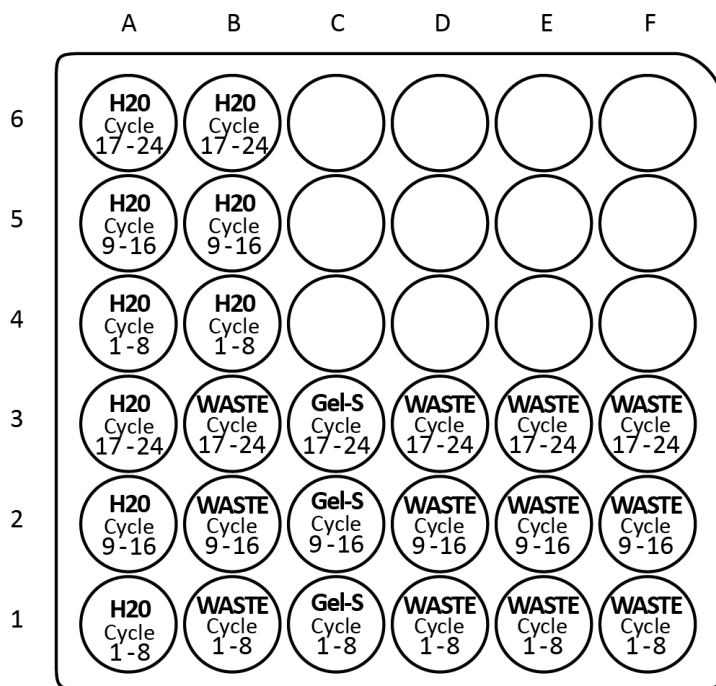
|   | A | B | C | D | E | F |
|---|---|---|---|---|---|---|
| 6 | H20 Cycle 17-24 | H20 Cycle 17-24 | | | | |
| 5 | H20 Cycle 9-16 | H20 Cycle 9-16 | | | | |
| 4 | H20 Cycle 1-8 | H20 Cycle 1-8 | | | | |
| 3 | H20 Cycle 17-24 | WASTE Cycle 17-24 | Gel-S Cycle 17-24 | WASTE Cycle 17-24 | WASTE Cycle 17-24 | WASTE Cycle 17-24 |
| 2 | H20 Cycle 9-16 | WASTE Cycle 9-16 | Gel-S Cycle 9-16 | WASTE Cycle 9-16 | WASTE Cycle 9-16 | WASTE Cycle 9-16 |
| 1 | H20 Cycle 1-8 | WASTE Cycle 1-8 | Gel-S Cycle 1-8 | WASTE Cycle 1-8 | WASTE Cycle 1-8 | WASTE Cycle 1-8 |